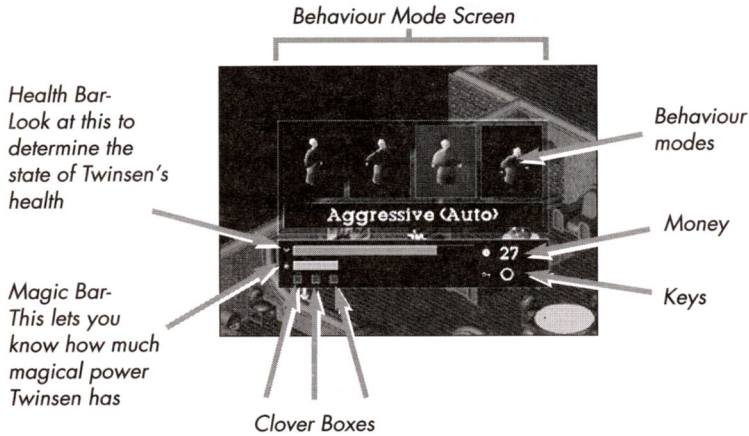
Behaviour Mode Screen

Health Bar- Look at this to determine the state of Twinsen's health

Behaviour modes

Aggressive (Auto)

Money

27

0

Keys

Magic Bar- This lets you know how much magical power Twinsen has

Clover Boxes